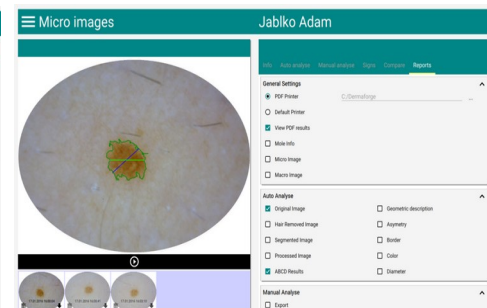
Micro images

Jablko Adam

Info Auto analyse Manual analyse Signs Compare Reports

General Settings

PDF Printer C:/Dermalinge

Default Printer

View PDF results

Mole Info

Micro Image

Macro Image

Auto Analyse

Original Image

Geometric description

Hair Removed Image

Asymetry

Segmented Image

Border

Processed Image

Color

ABCD Results

Diameter

Manual Analyse

Export